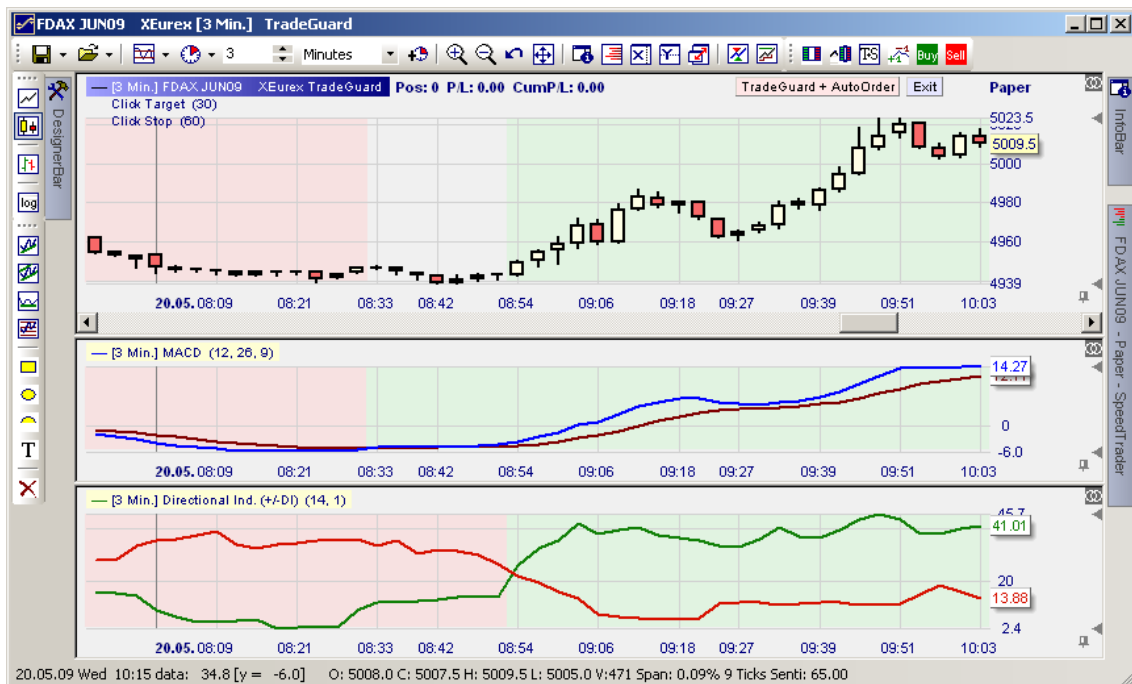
FDAX JUN09 XEurex [3 Min.] TradeGuard

3 Minutes

DesignerBar

log

T

— [3 Min.] FDAX JUN09 XEurex TradeGuard Pos: 0 P/L: 0.00 CumP/L: 0.00

Click Target (30)
Click Stop (60)

TradeGuard + AutoOrder Exit

Paper

5023.5
5009.5
5000
4980
4960
4939

20.05. 08:09 08:21 08:33 08:42 08:54 09:06 09:18 09:27 09:39 09:51 10:03

— [3 Min.] MACD (12, 26, 9)

14.27
12.11
0
-6.0

20.05. 08:09 08:21 08:33 08:42 08:54 09:06 09:18 09:27 09:39 09:51 10:03

— [3 Min.] Directional Ind. (+/-DI) (14, 1)

45.7
41.01
20
13.88
2.4

20.05. 08:09 08:21 08:33 08:42 08:54 09:06 09:18 09:27 09:39 09:51 10:03

InfoBar

FDAX JUN09 - Paper - SpeedTrader

Buy Sell

20.05.09 Wed 10:15 data: 34.8 [y = -6.0] O: 5008.0 C: 5007.5 H: 5009.5 L: 5005.0 V:471 Span: 0.09% 9 Ticks Senti: 65.00